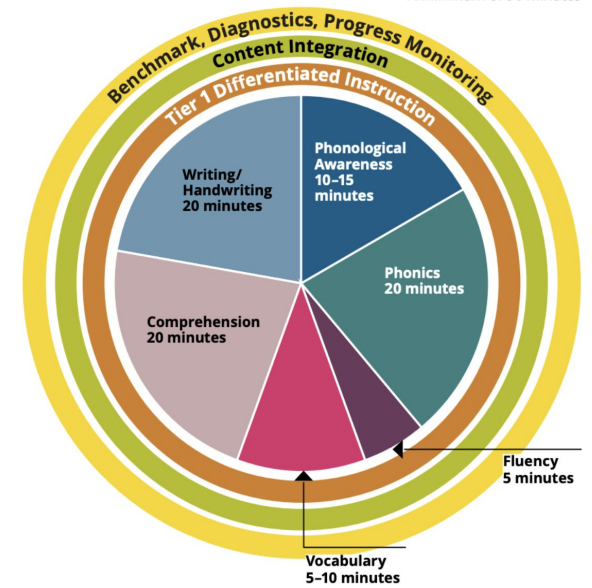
Benchmark, Diagnostics, Progress Monitoring

Content Integration

Tier 1 Differentiated Instruction

Phonological Awareness 10–15 minutes

Phonics 20 minutes

Writing/ Handwriting 20 minutes

Comprehension 20 minutes

Fluency 5 minutes

Vocabulary 5–10 minutes